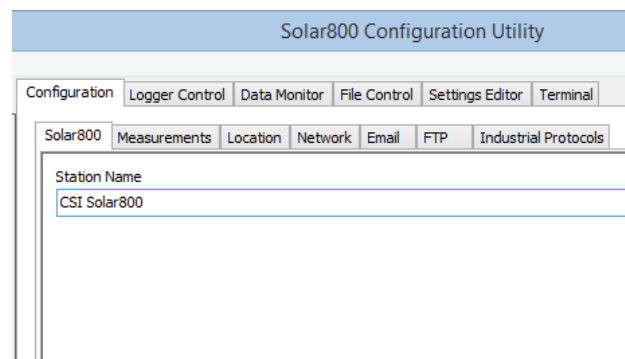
Solar800 Configuration Utility

Configuration | Logger Control | Data Monitor | File Control | Settings Editor | Terminal

Solar800 | Measurements | Location | Network | Email | FTP | Industrial Protocols

Station Name

CSI Solar800